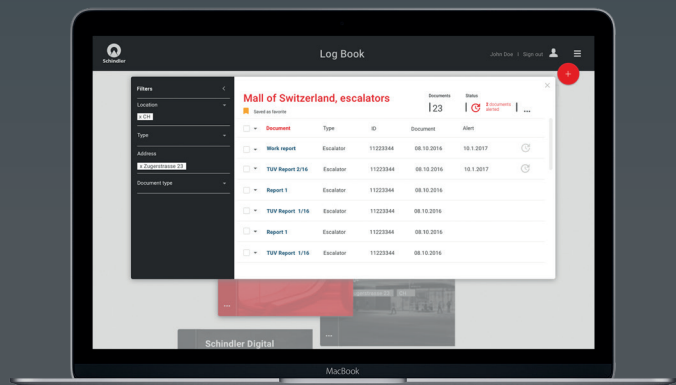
Schindler

Log Book

John Doe | Sign out

Filters

Location

x CH

Type

Address

x Zugerstrasse 23

Document type

Mall of Switzerland, escalators

Saved as favorite

Documents
23

Status
2 documents alerted

...

| Document | Type | ID | Document | Alert |
|---|---|---|---|---|
| Work report | Escalator | 11223344 | 08.10.2016 | 10.1.2017 |
| TUV Report 2/16 | Escalator | 11223344 | 08.10.2016 | 10.1.2017 |
| Report 1 | Escalator | 11223344 | 08.10.2016 | |
| TUV Report 1/16 | Escalator | 11223344 | 08.10.2016 | |
| Report 1 | Escalator | 11223344 | 08.10.2016 | |
| TUV Report 1/16 | Escalator | 11223344 | 08.10.2016 | |

...

...

Schindler Digital

MacBook